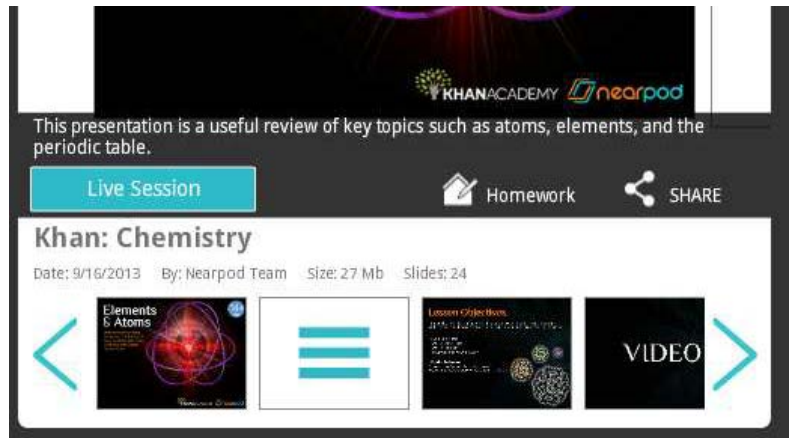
KHANACADEMY nearpod

This presentation is a useful review of key topics such as atoms, elements, and the periodic table.

Live Session

Homework

SHARE

Khan: Chemistry

Date: 9/16/2013 By: Nearpod Team Size: 27 Mb Slides: 24

Elements & Atoms

Lesson Objectives

VIDEO